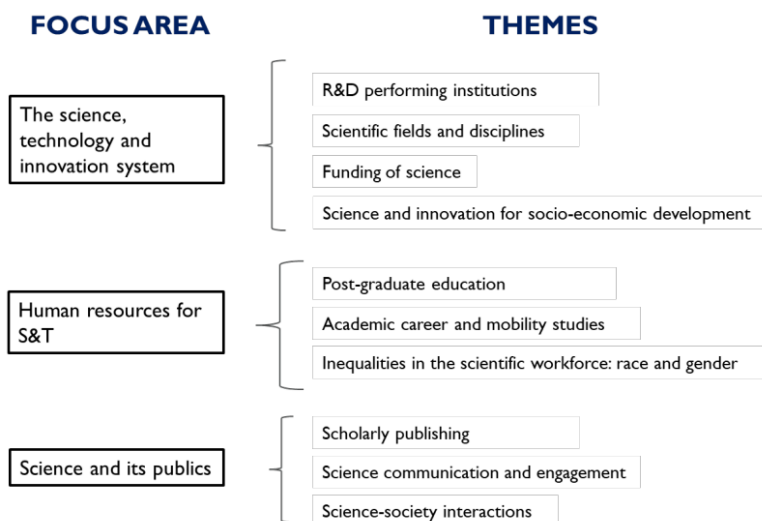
FOCUS AREA

THEMES

The science, technology and innovation system

R&D performing institutions

Scientific fields and disciplines

Funding of science

Science and innovation for socio-economic development

Human resources for S&T

Post-graduate education

Academic career and mobility studies

Inequalities in the scientific workforce: race and gender

Science and its publics

Scholarly publishing

Science communication and engagement

Science-society interactions